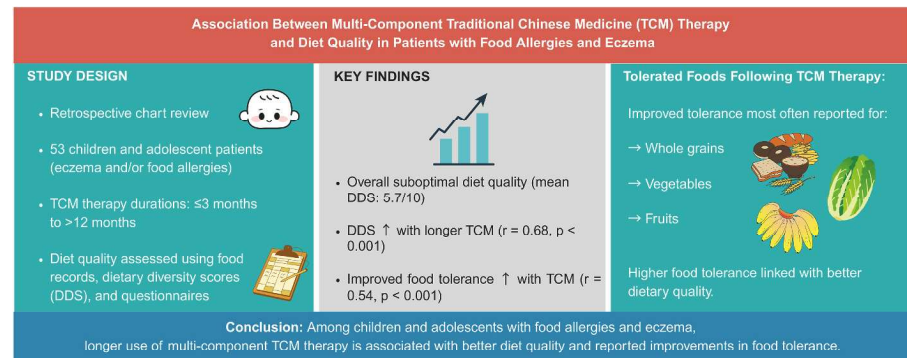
Association Between Multi-Component Traditional Chinese Medicine (TCM) Therapy and Diet Quality in Patients with Food Allergies and Eczema

STUDY DESIGN

• Retrospective chart review

• 53 children and adolescent patients (eczema and/or food allergies)

• TCM therapy durations: ≤3 months to >12 months

• Diet quality assessed using food records, dietary diversity scores (DDS), and questionnaires

KEY FINDINGS

• Overall suboptimal diet quality (mean DDS: 5.7/10)

• DDS ↑ with longer TCM (r = 0.68, p < 0.001)

• Improved food tolerance ↑ with TCM (r = 0.54, p < 0.001)

Tolerated Foods Following TCM Therapy:

Improved tolerance most often reported for:

→ Whole grains

→ Vegetables

→ Fruits

Higher food tolerance linked with better dietary quality.

Conclusion: Among children and adolescents with food allergies and eczema, longer use of multi-component TCM therapy is associated with better diet quality and reported improvements in food tolerance.